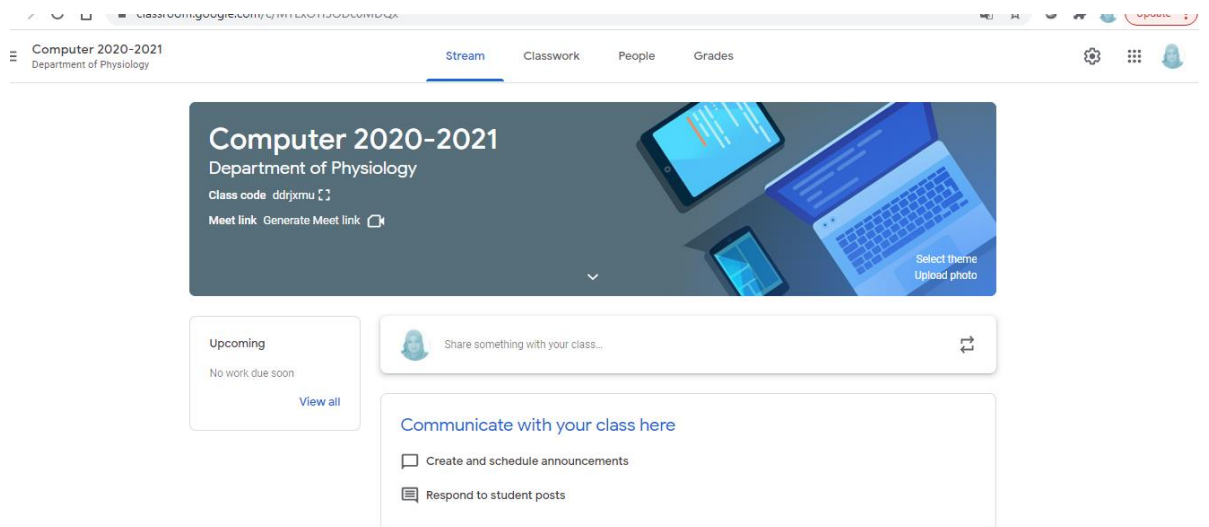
classroom.google.com/c/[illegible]

Update

Computer 2020-2021
Department of Physiology

Stream Classwork People Grades

Computer 2020-2021
Department of Physiology
Class code ddrjxmu
Meet link Generate Meet link

Select theme
Upload photo

Upcoming
No work due soon
View all

Share something with your class...

Communicate with your class here
Create and schedule announcements
Respond to student posts